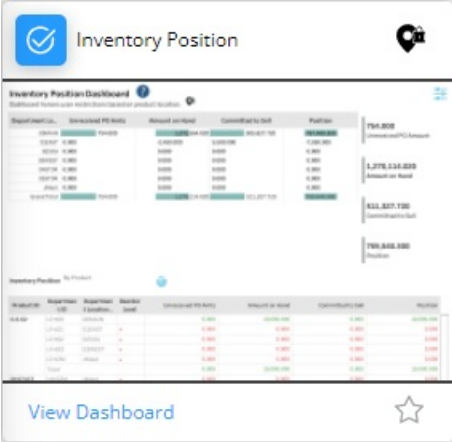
Inventory Position

Inventory Position Dashboard

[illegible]

| Department Lo... | Unreceived PO Amts | Amount on Hand | Committed to Sell | Position |
|---|---|---|---|---|
| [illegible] | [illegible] | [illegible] | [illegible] | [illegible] |

754.800
Unreceived PO Amount

1,278,114.800
Amount on Hand

511,327.720
Committed to Sell

799,848.380
Position

Inventory Position By Product

| Product ID | Department LID | Department Location | Reorder Level | Unreceived PO Amts | Amount on Hand | Committed to Sell | Position |
|---|---|---|---|---|---|---|---|
| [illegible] | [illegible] | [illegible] | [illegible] | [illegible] | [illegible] | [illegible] | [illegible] |

View Dashboard